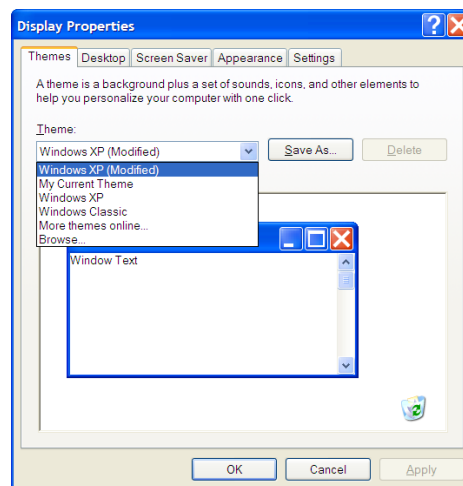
Display Properties

Themes | Desktop | Screen Saver | Appearance | Settings

A theme is a background plus a set of sounds, icons, and other elements to help you personalize your computer with one click.

Theme:

Windows XP (Modified)

Save As...

Delete

Windows XP (Modified)
My Current Theme
Windows XP
Windows Classic
More themes online...
Browse...

Window Text

OK

Cancel

Apply